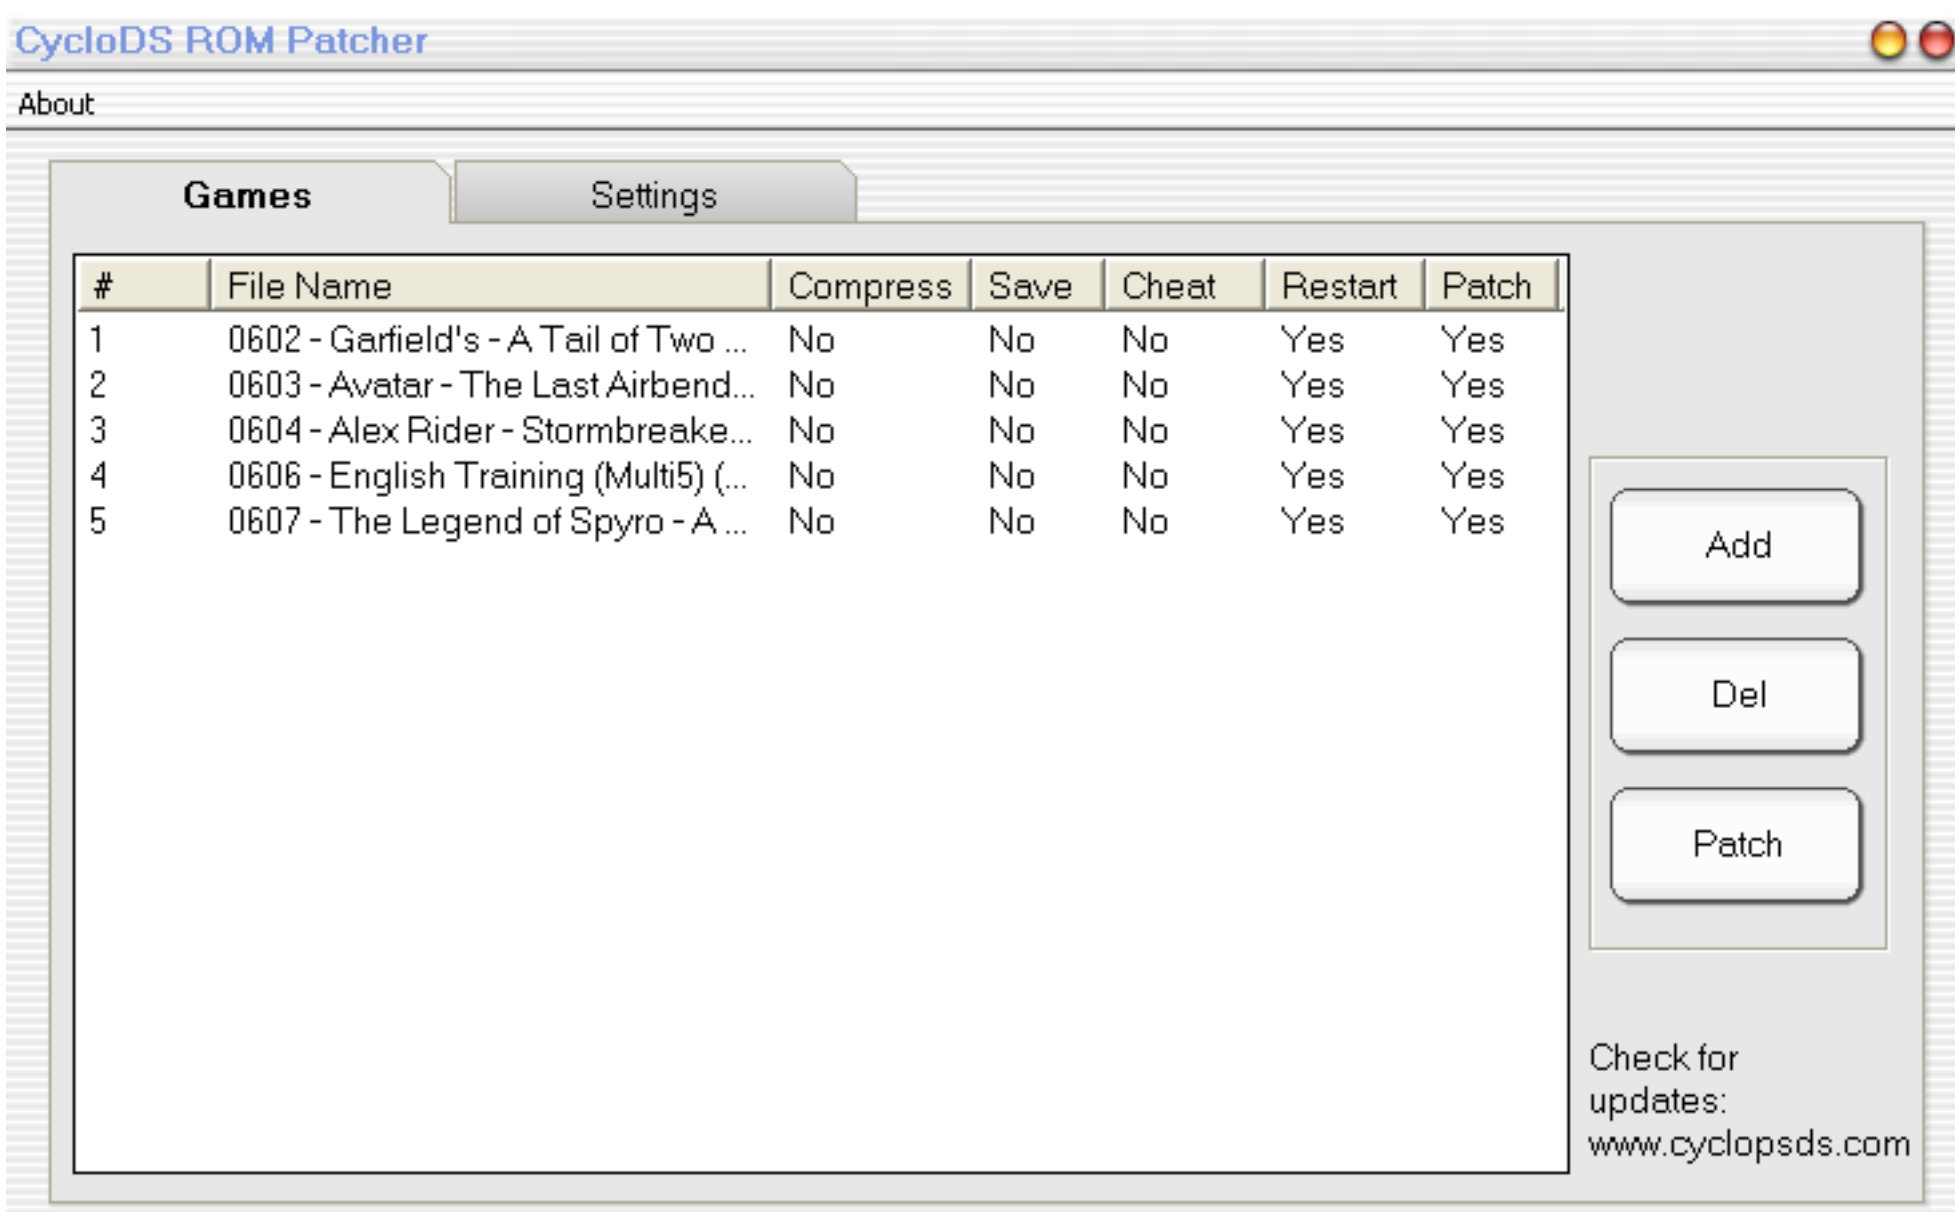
CycloDS ROM Patcher

About

Games

Settings

| # | File Name | Compress | Save | Cheat | Restart | Patch |
|---|---|---|---|---|---|---|
| 1 | 0602 - Garfield's - A Tail of Two ... | No | No | No | Yes | Yes |
| 2 | 0603 - Avatar - The Last Airbend... | No | No | No | Yes | Yes |
| 3 | 0604 - Alex Rider - Stormbreake... | No | No | No | Yes | Yes |
| 4 | 0606 - English Training (Multi5) (... | No | No | No | Yes | Yes |
| 5 | 0607 - The Legend of Spyro - A ... | No | No | No | Yes | Yes |

Add

Del

Patch

Check for updates: www.cyclopsds.com